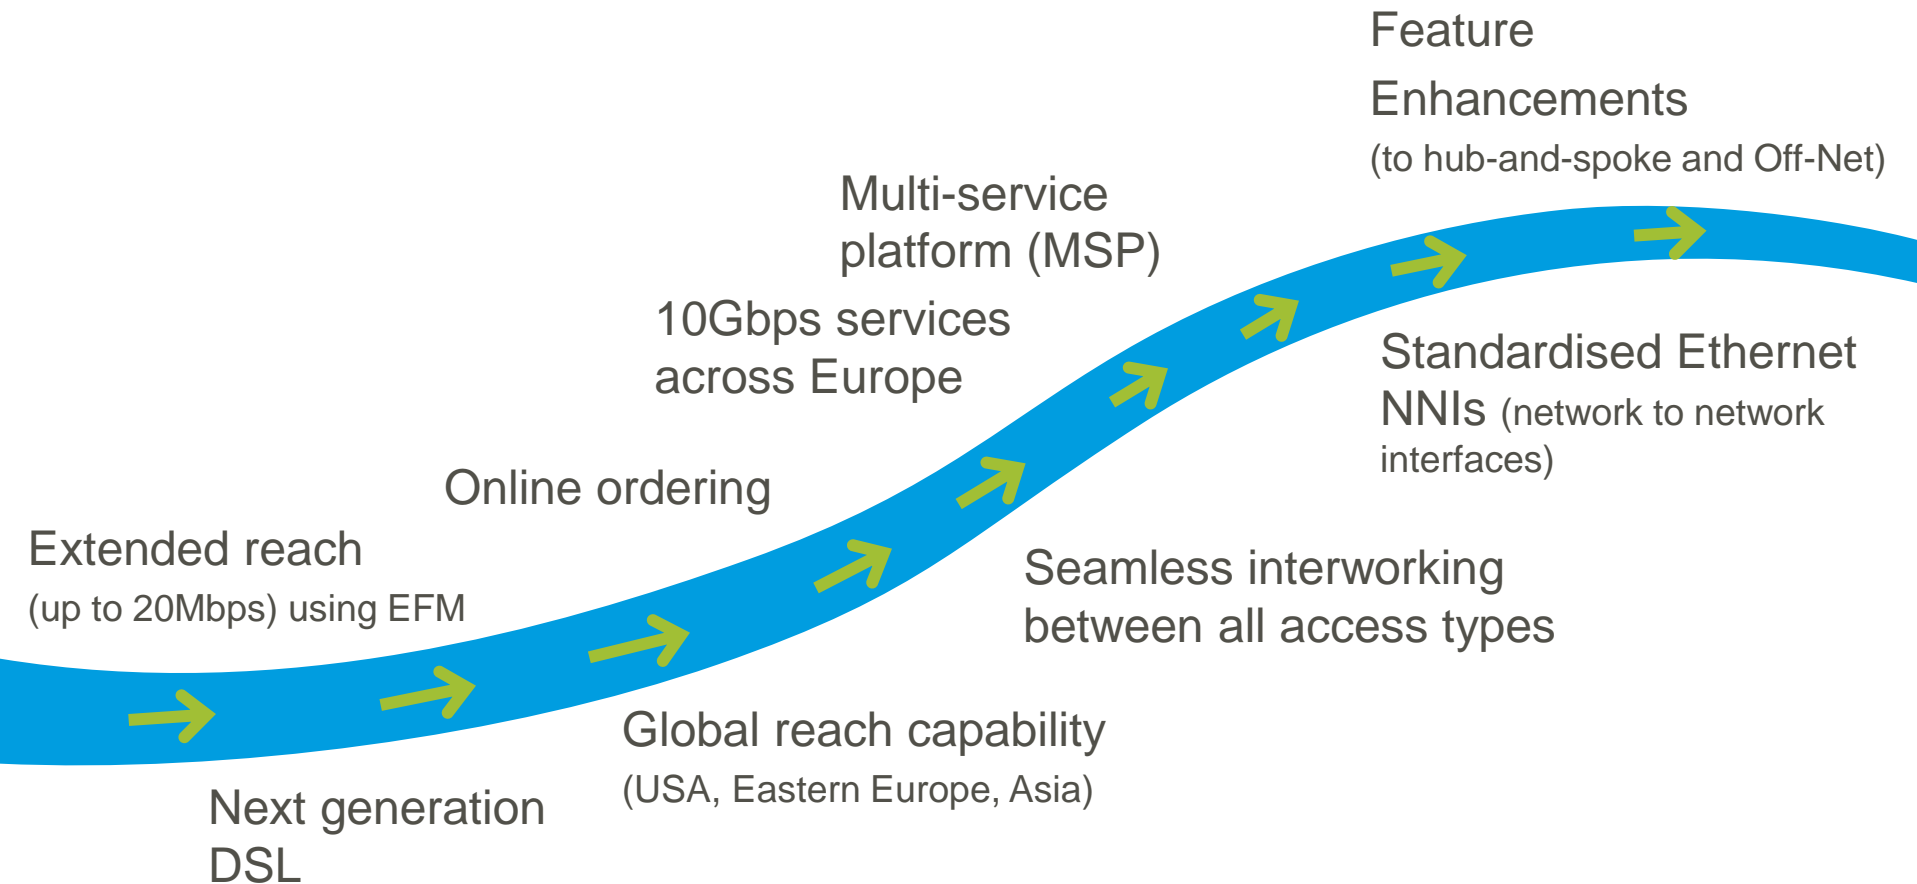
Feature Enhancements
(to hub-and-spoke and Off-Net)

Multi-service platform (MSP)

10Gbps services across Europe

Standardised Ethernet NNIs (network to network interfaces)

Online ordering

Extended reach
(up to 20Mbps) using EFM

Seamless interworking between all access types

Global reach capability
(USA, Eastern Europe, Asia)

Next generation DSL